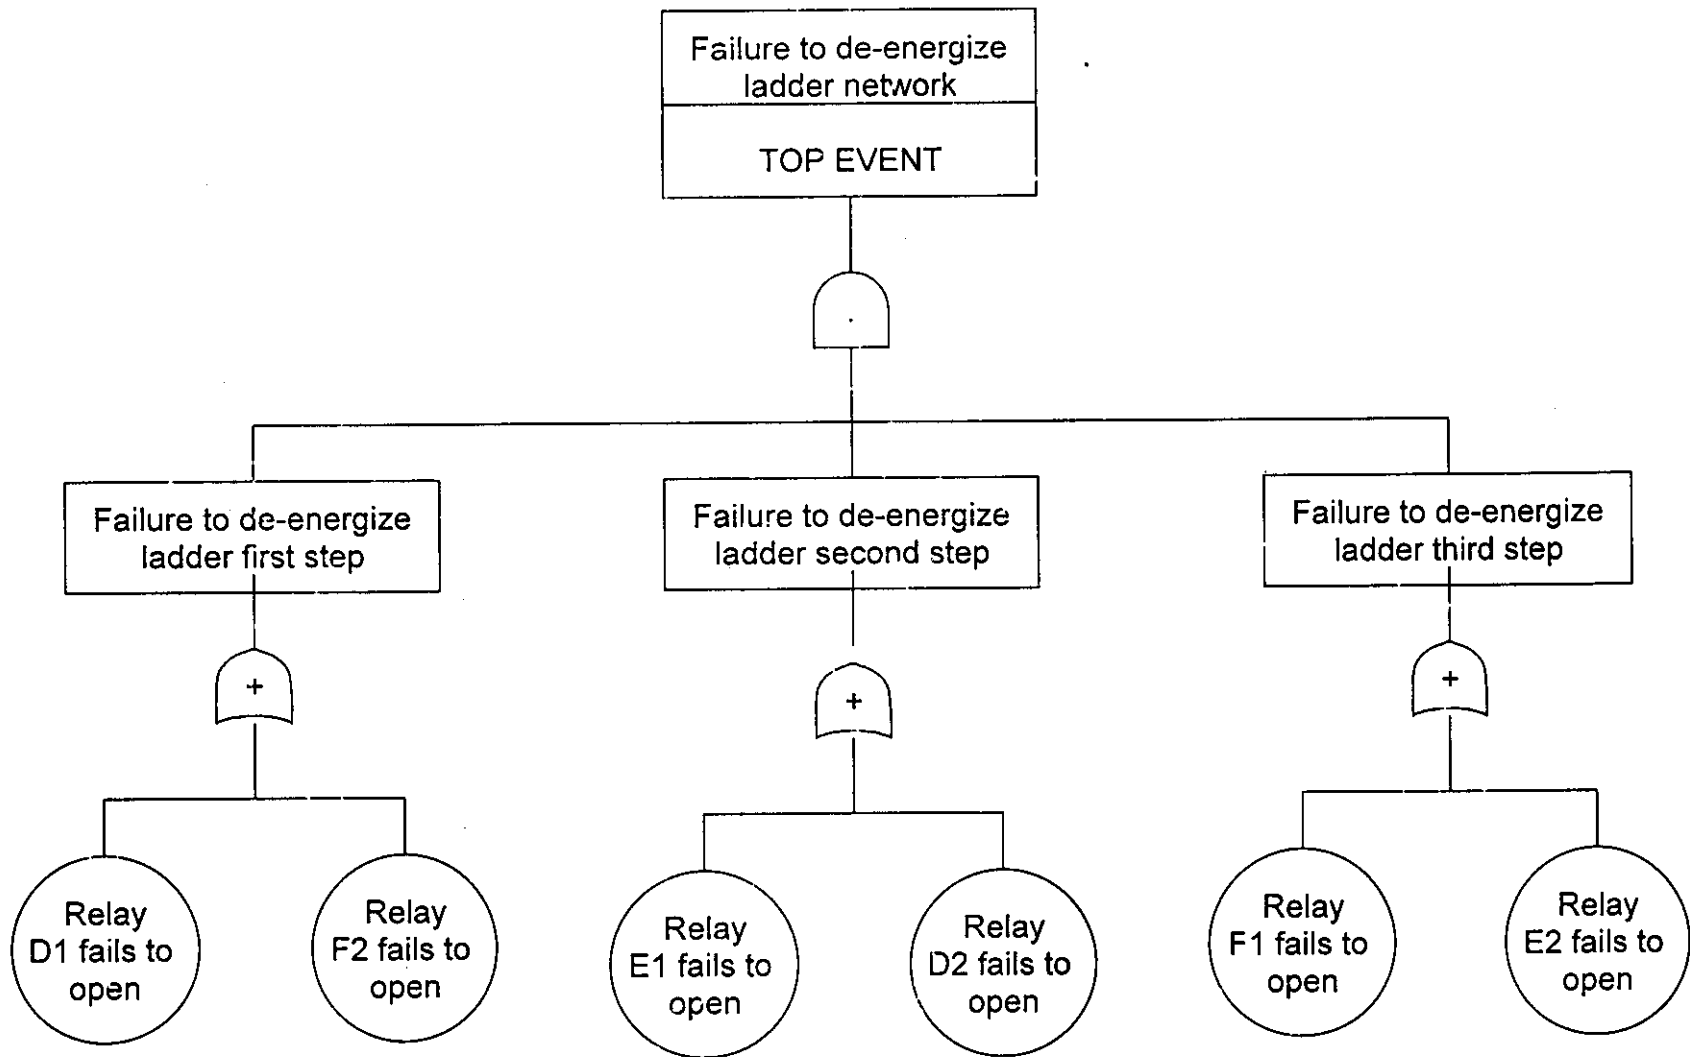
Failure to de-energize ladder network

TOP EVENT

·

Failure to de-energize ladder first step

Failure to de-energize ladder second step

Failure to de-energize ladder third step

+

+

+

Relay D1 fails to open

Relay F2 fails to open

Relay E1 fails to open

Relay D2 fails to open

Relay F1 fails to open

Relay E2 fails to open